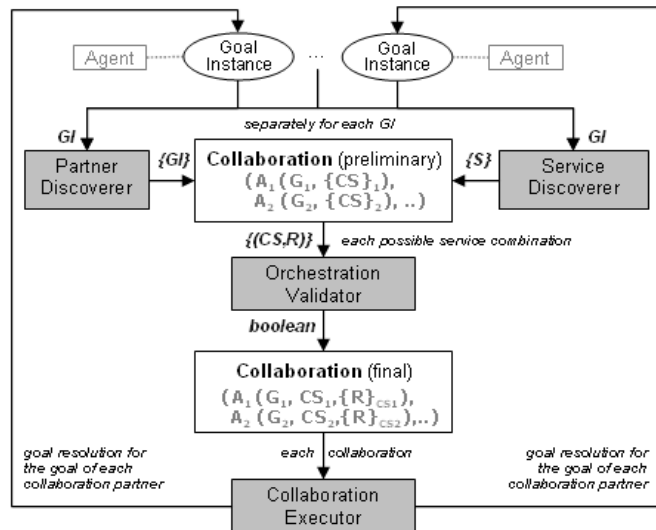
Agent

Goal Instance

...

Goal Instance

Agent

GI

separately for each GI

GI

Partner Discoverer

{GI}

**Collaboration** (preliminary)
$(A_1(G_1, \{CS\}_1),$
$A_2(G_2, \{CS\}_2), ..)$

{S}

Service Discoverer

{(CS,R)}

each possible service combination

Orchestration Validator

boolean

**Collaboration** (final)
$(A_1(G_1, CS_1, \{R\}_{CS1}),$
$A_2(G_2, CS_2, \{R\}_{CS2}), ..)$

goal resolution for the goal of each collaboration partner

each collaboration

goal resolution for the goal of each collaboration partner

Collaboration Executor